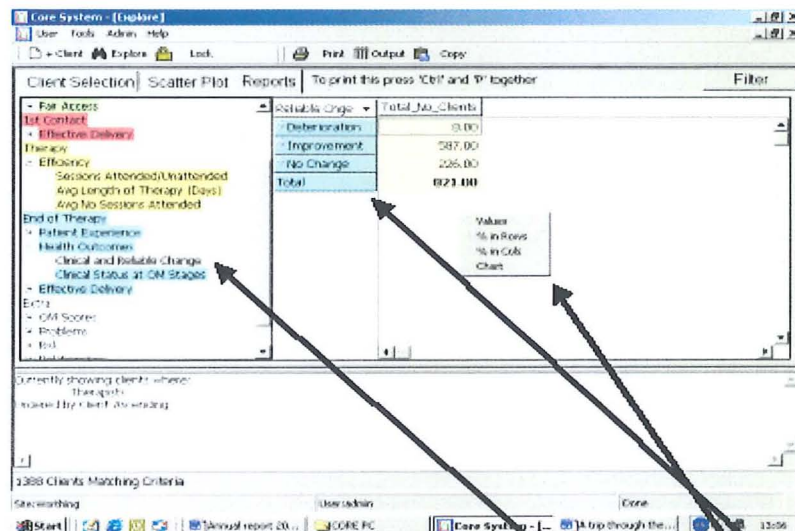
Core System - [Explore]
User Tools Admin Help
+ Client Explore Lock Print Output Copy
Client Selection | Scatter Plot | Reports | To print this press 'Ctrl' and 'P' together | Filter

- Fair Access
1st Contact
- Effective Delivery
Therapy
- Efficiency
Sessions Attended/Unattended
Avg Length of Therapy (Days)
Avg No Sessions Attended
End of Therapy
- Patient Experience
Health Outcomes
Clinical and Reliable Change
Clinical Status at OM Stages
- Effective Delivery
Extra
- OM Scores
- Problems
- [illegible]

| Reliable Chge | Total_No_Clients |
|---|---|
| Deterioration | 9.00 |
| Improvement | 587.00 |
| No Change | 226.00 |
| Total | 821.00 |

Values
% in Rows
% in Cols
Chart

Currently showing clients where:
Therapist:
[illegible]

1388 Clients Matching Criteria
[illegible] User:admin Done
Start Annual report 20... CORE PC Core System - [... A trip through the... 13:06